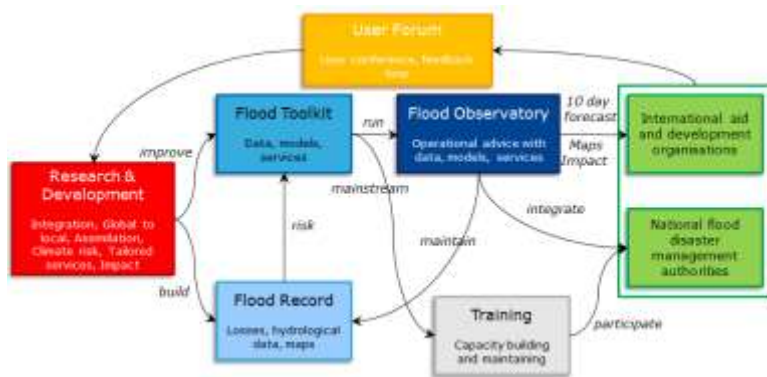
User Forum
User conference, feedback loop

Flood Toolkit
Data, models, services

run

Flood Observatory
Operational advice with data, models, services

10 day forecast

Maps Impact

International aid and development organisations

National flood disaster management authorities

improve

Research & Development
Integration, Global to local, Assimilation, Climate risk, Tailored services, Impact

mainstream

integrate

risk

maintain

build

Flood Record
Losses, hydrological data, maps

Training
Capacity building and maintaining

participate